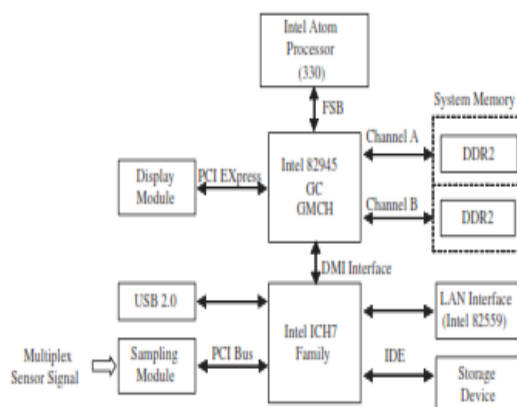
Intel Atom Processor (330)

FSB

System Memory

Channel A

DDR2

Display Module

PCI EXpress

Intel 82945 GC GMCH

Channel B

DDR2

DMI Interface

USB 2.0

LAN Interface (Intel 82559)

Intel ICH7 Family

Multiplex Sensor Signal

Sampling Module

PCI Bus

IDE

Storage Device